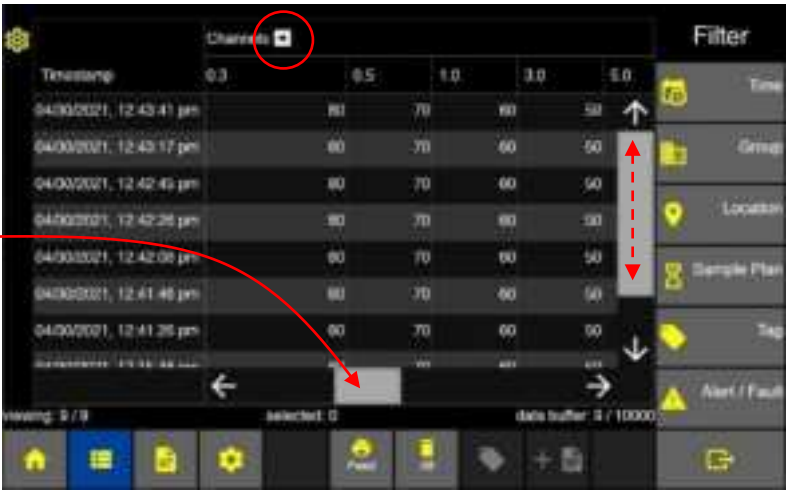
Channels

Filter

| Timestamp | 0.3 | 0.5 | 1.0 | 3.0 | 5.0 |
|---|---|---|---|---|---|
| 04/30/2021, 12:43:41 pm | 80 | 70 | 60 | 50 | |
| 04/30/2021, 12:43:17 pm | 80 | 70 | 60 | 50 | |
| 04/30/2021, 12:42:45 pm | 80 | 70 | 60 | 50 | |
| 04/30/2021, 12:42:26 pm | 80 | 70 | 60 | 50 | |
| 04/30/2021, 12:42:08 pm | 80 | 70 | 60 | 50 | |
| 04/30/2021, 12:41:46 pm | 80 | 70 | 60 | 50 | |
| 04/30/2021, 12:41:26 pm | 80 | 70 | 60 | 50 | |
| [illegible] | | | | | |

Time

Group

Location

Sample Plan

Tag

Alert / Fault

viewing: 9 / 9

selected: 0

data buffer: 9 / 10000

Print

All